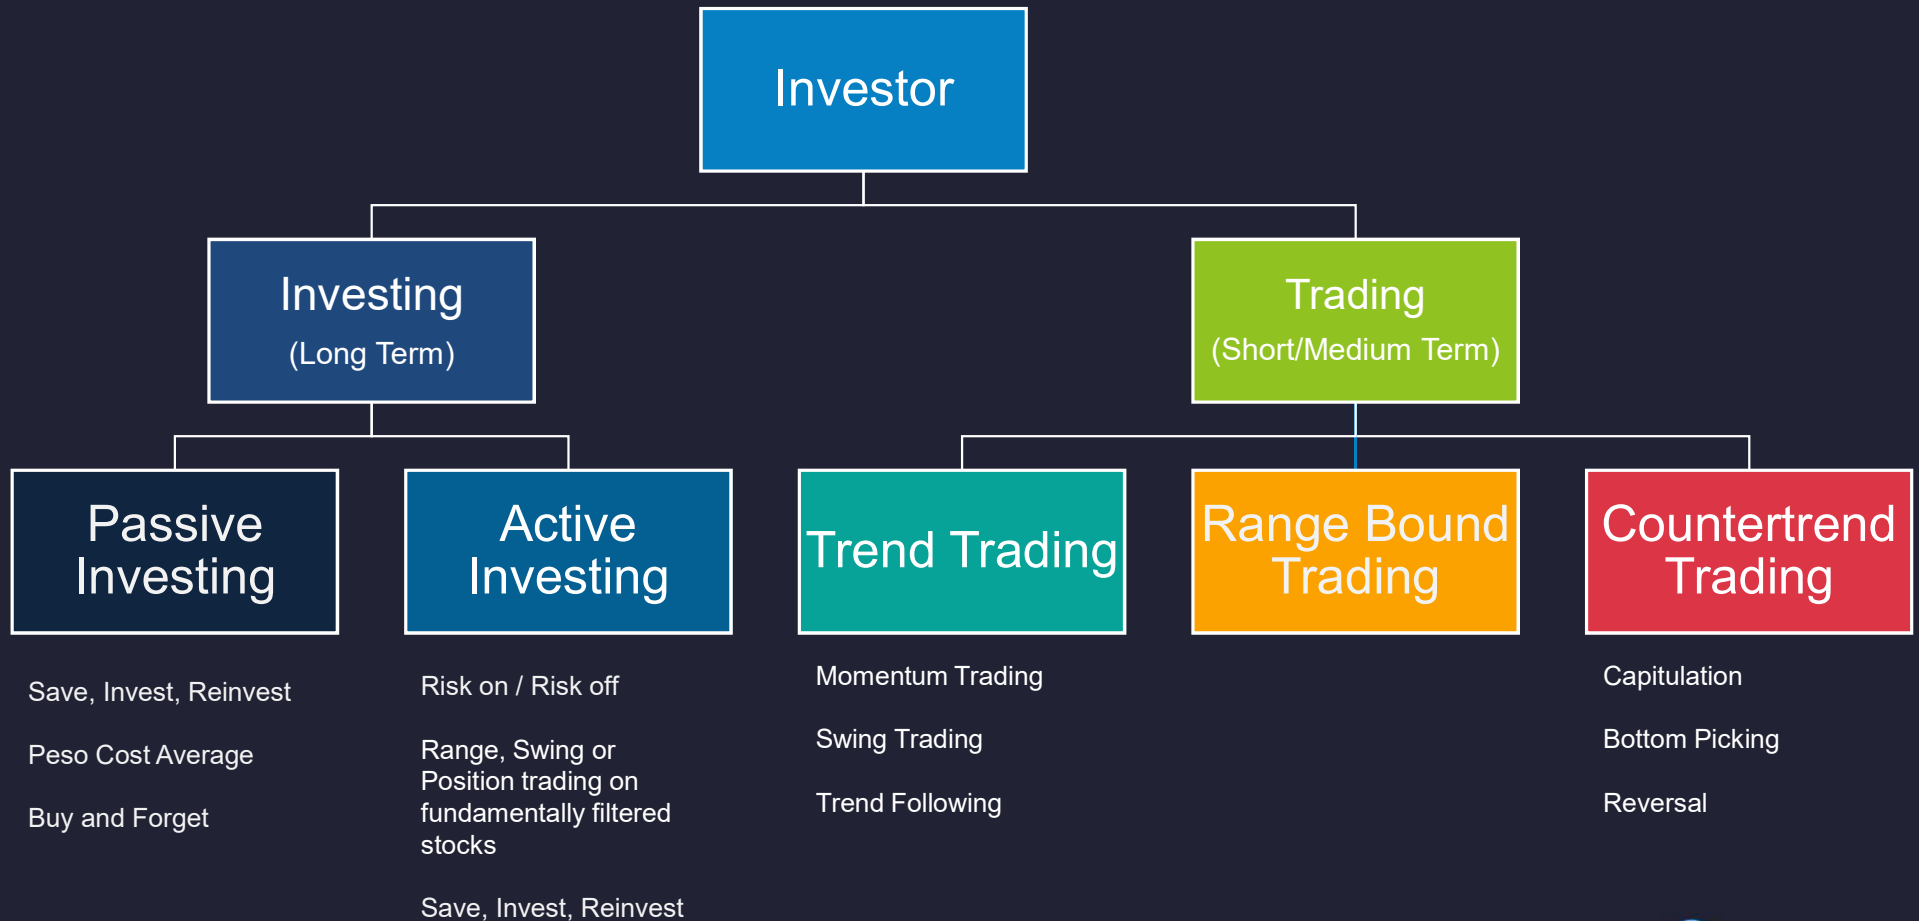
Investor

Investing
(Long Term)

Trading
(Short/Medium Term)

Passive Investing

Active Investing

Trend Trading

Range Bound Trading

Countertrend Trading

Save, Invest, Reinvest

Peso Cost Average

Buy and Forget

Risk on / Risk off

Range, Swing or Position trading on fundamentally filtered stocks

Save, Invest, Reinvest

Momentum Trading

Swing Trading

Trend Following

Capitulation

Bottom Picking

Reversal